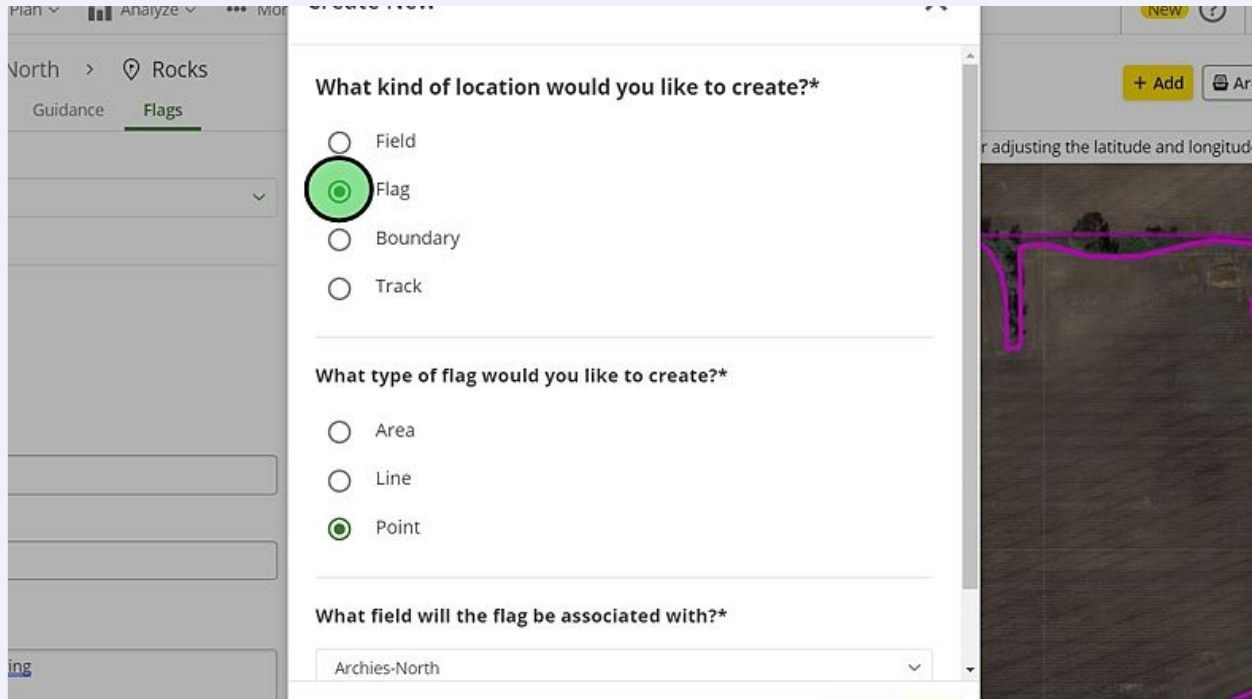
Plan ∨ Analyze ∨ ••• Mor

Create New

New ?

North > Rocks

Guidance Flags

+ Add Ar

What kind of location would you like to create?*

Field

Flag

Boundary

Track

r adjusting the latitude and longitud

What type of flag would you like to create?*

Area

Line

Point

What field will the flag be associated with?*

Archies-North

ing